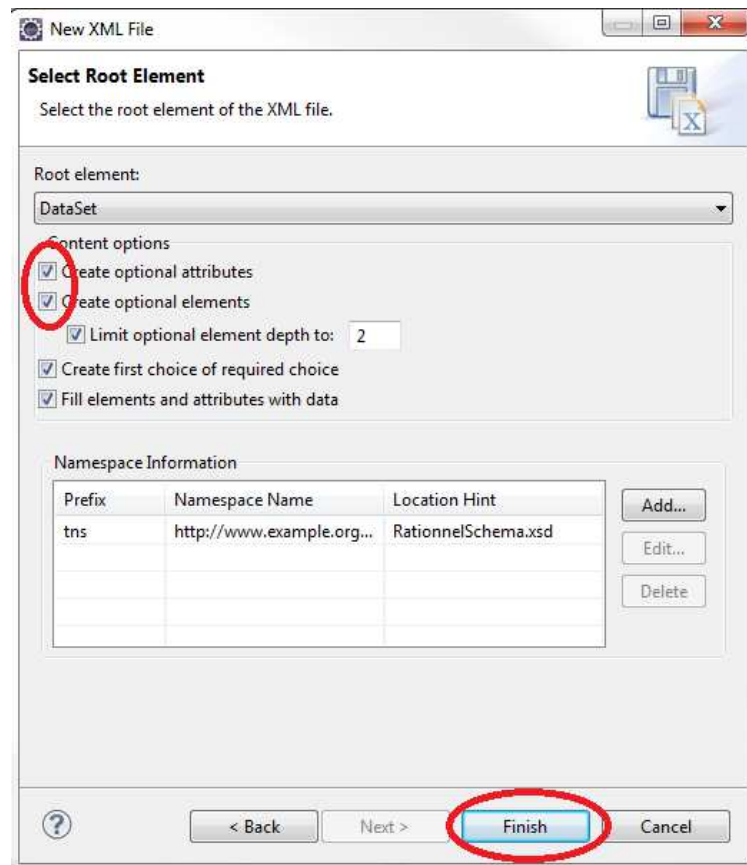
New XML File

Select Root Element

Select the root element of the XML file.

Root element:

DataSet

Content options

Create optional attributes

Create optional elements

Limit optional element depth to: 2

Create first choice of required choice

Fill elements and attributes with data

Namespace Information

| Prefix | Namespace Name | Location Hint |
|---|---|---|
| tns | http://www.example.org... | RationnelSchema.xsd |

Add...

Edit...

Delete

?

< Back

Next >

Finish

Cancel